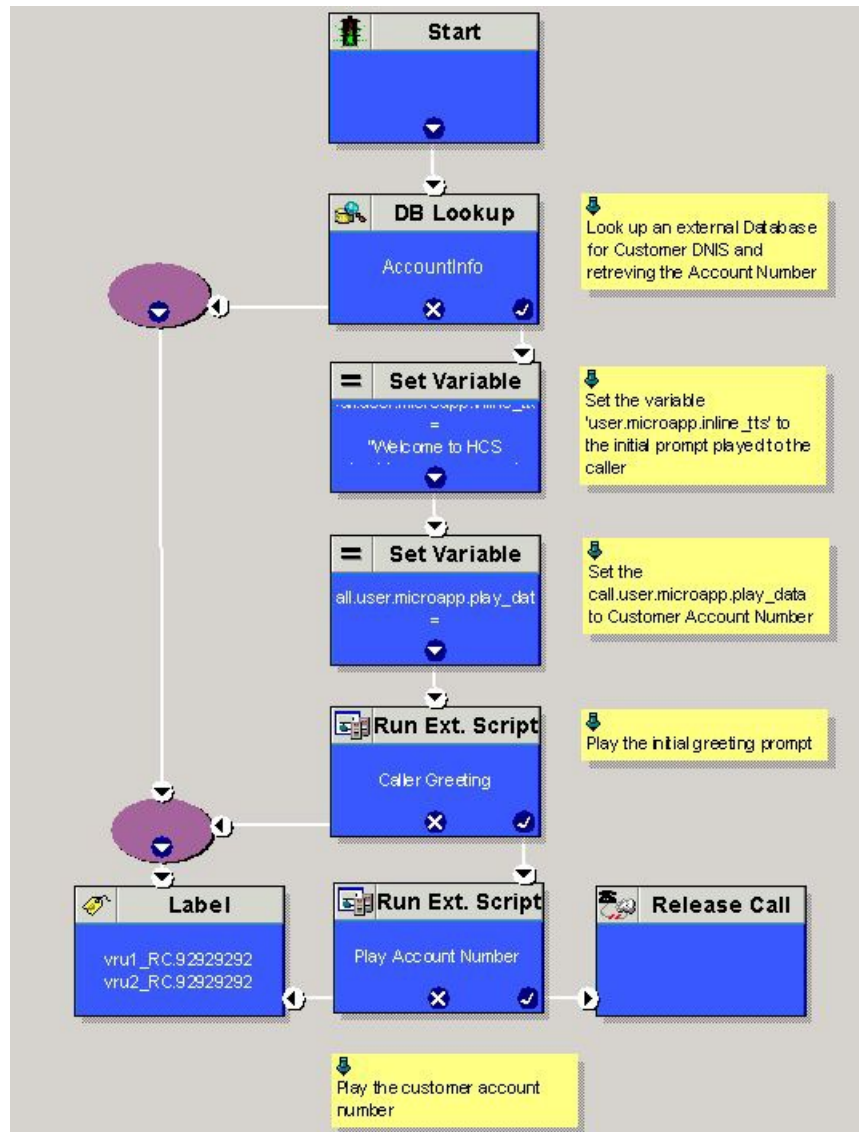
Start

DB Lookup

AccountInfo

Look up an external Database for Customer DNIS and retreving the Account Number

Set Variable

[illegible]
=
"Welcome to HCS

Set the variable 'user.microapp.inline_tts' to the initial prompt played to the caller

Set Variable

all.user.microapp.play_dat
=

Set the call.user.microapp.play_data to Customer Account Number

Run Ext. Script

Caller Greeting

Play the initial greeting prompt

Label

vru1_RC.92929292
vru2_RC.92929292

Run Ext. Script

Play Account Number

Release Call

Play the customer account number